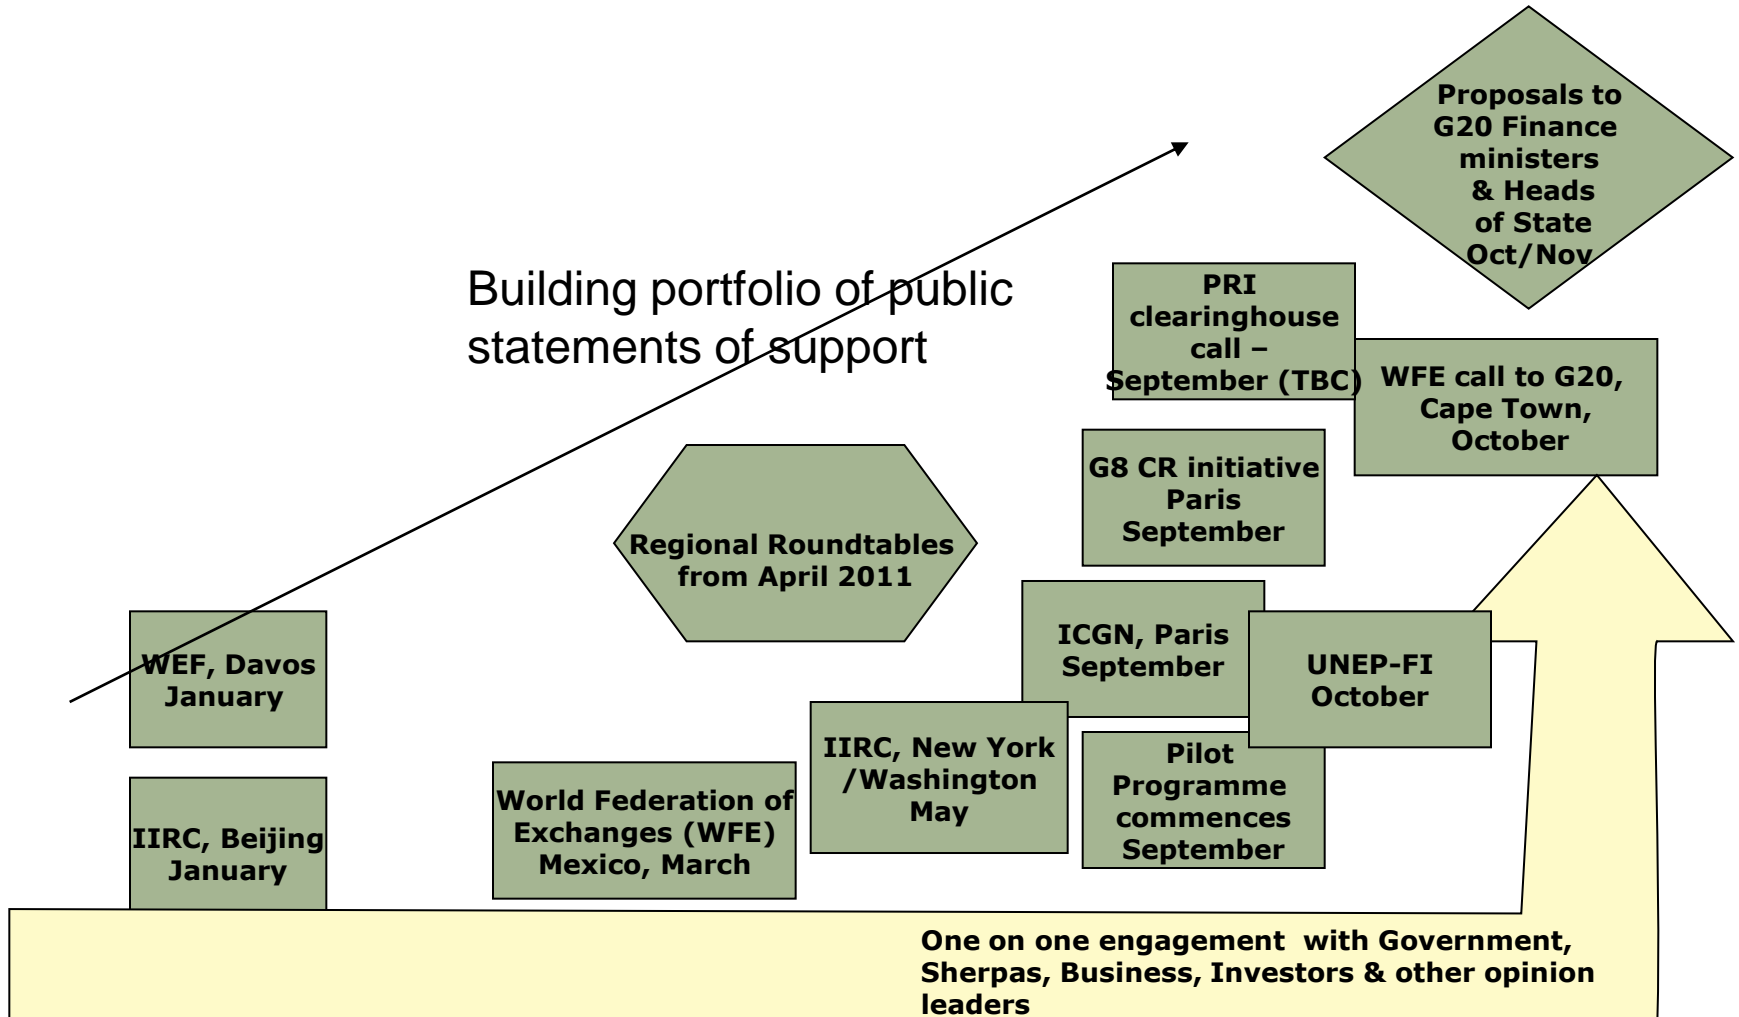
Proposals to G20 Finance ministers & Heads of State Oct/Nov

Building portfolio of public statements of support

PRI clearinghouse call – September (TBC)

WFE call to G20, Cape Town, October

G8 CR initiative Paris September

Regional Roundtables from April 2011

ICGN, Paris September

UNEP-FI October

WEF, Davos January

IIRC, New York /Washington May

Pilot Programme commences September

World Federation of Exchanges (WFE) Mexico, March

IIRC, Beijing January

One on one engagement with Government, Sherpas, Business, Investors & other opinion leaders